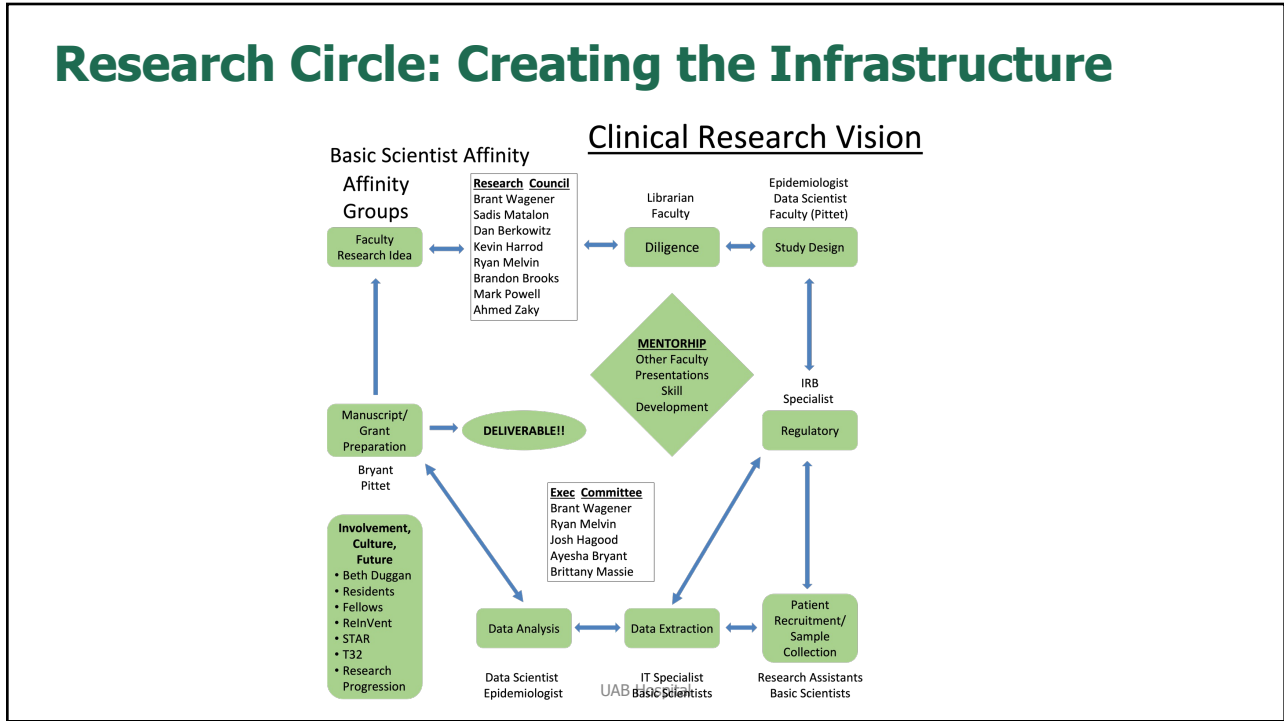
Research Circle: Creating the Infrastructure

Clinical Research Vision

Basic Scientist Affinity

Affinity Groups

Faculty Research Idea

Research Council
Brant Wagener
Sadis Matalon
Dan Berkowitz
Kevin Harrod
Ryan Melvin
Brandon Brooks
Mark Powell
Ahmed Zaky

Librarian Faculty

Diligence

Epidemiologist
Data Scientist
Faculty (Pittet)

Study Design

MENTORHIP
Other Faculty
Presentations
Skill
Development

IRB Specialist

Regulatory

Manuscript/ Grant Preparation

DELIVERABLE!!

Bryant
Pittet

Exec Committee
Brant Wagener
Ryan Melvin
Josh Hagood
Ayesha Bryant
Brittany Massie

Involvement, Culture, Future
• Beth Duggan
• Residents
• Fellows
• ReInVent
• STAR
• T32
• Research Progression

Data Analysis

Data Extraction

Patient Recruitment/ Sample Collection

Data Scientist
Epidemiologist

IT Specialist
Basic Scientists

Research Assistants
Basic Scientists

UAB Hospital